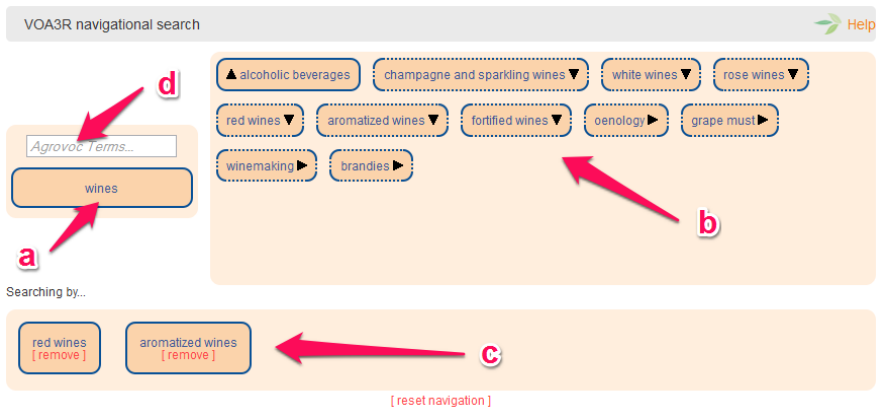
VOA3R navigational search

Help

d

Agrovoc Terms...

wines

a

▲alcoholic beverages

champagne and sparkling wines▼

white wines▼

rose wines▼

red wines▼

aromatized wines▼

fortified wines▼

oenology▶

grape must▶

winemaking▶

brandies▶

b

Searching by...

red wines
[ remove ]

aromatized wines
[ remove ]

c

[ reset navigation ]